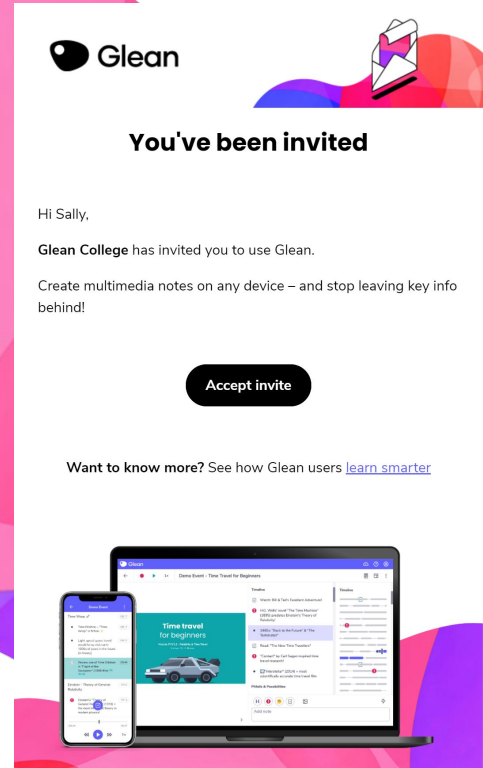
Glean

You've been invited

Hi Sally,

**Glean College** has invited you to use Glean.

Create multimedia notes on any device – and stop leaving key info behind!

Accept invite

**Want to know more?** See how Glean users learn smarter

Glean

Demo Event – Time Travel for Beginners

Time travel for beginners

Timeline

Add note